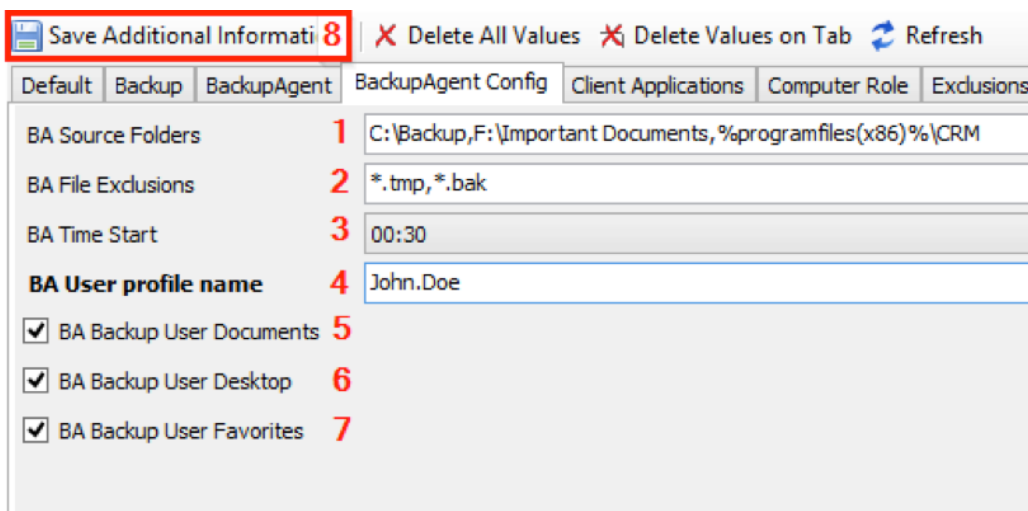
Save Additional Informati 8 | Delete All Values | Delete Values on Tab | Refresh

Default | Backup | BackupAgent | BackupAgent Config | Client Applications | Computer Role | Exclusions

BA Source Folders 1 C:\Backup,F:\Important Documents,%programfiles(x86)%\CRM

BA File Exclusions 2 *.tmp,*.bak

BA Time Start 3 00:30

**BA User profile name** 4 John.Doe

☑ BA Backup User Documents 5

☑ BA Backup User Desktop 6

☑ BA Backup User Favorites 7